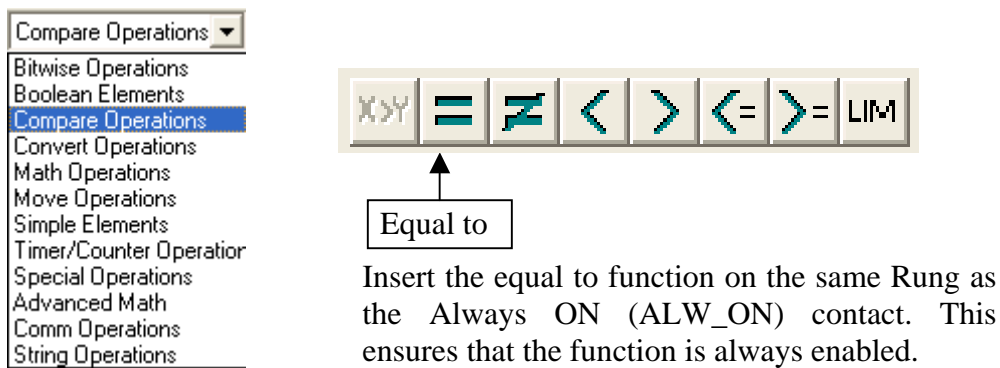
Compare Operations

Bitwise Operations
Boolean Elements
Compare Operations
Convert Operations
Math Operations
Move Operations
Simple Elements
Timer/Counter Operation
Special Operations
Advanced Math
Comm Operations
String Operations

X>Y = ≠ < > <= >= LIM

Equal to

Insert the equal to function on the same Rung as the Always ON (ALW_ON) contact. This ensures that the function is always enabled.